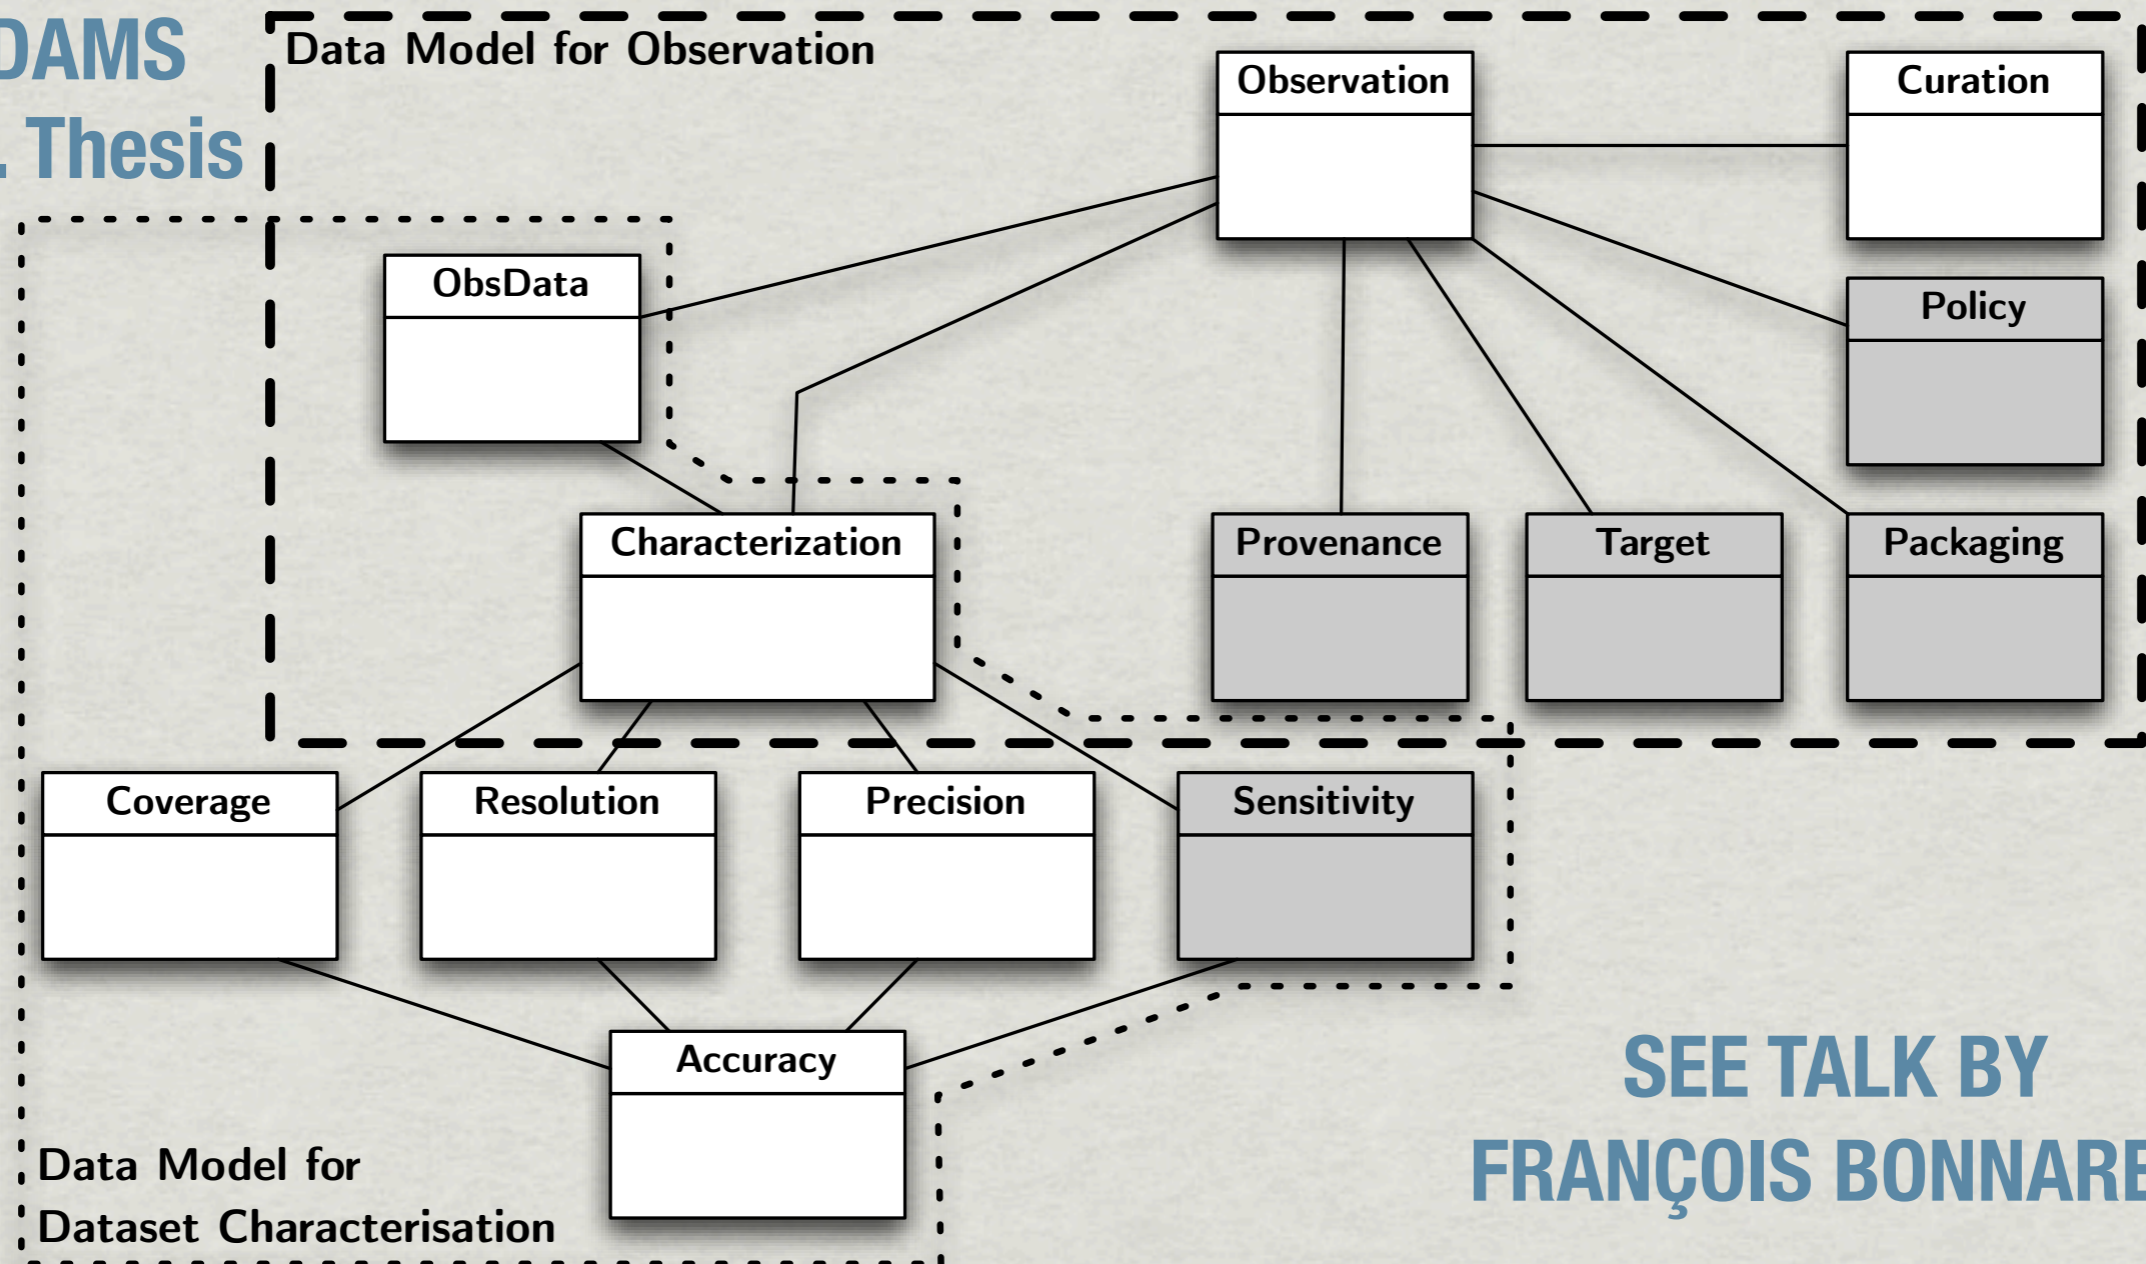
DAMS
. Thesis

Data Model for Observation

Observation

Curation

ObsData

Policy

Characterization

Provenance

Target

Packaging

Coverage

Resolution

Precision

Sensitivity

Accuracy

Data Model for Dataset Characterisation

SEE TALK BY FRANÇOIS BONNARE